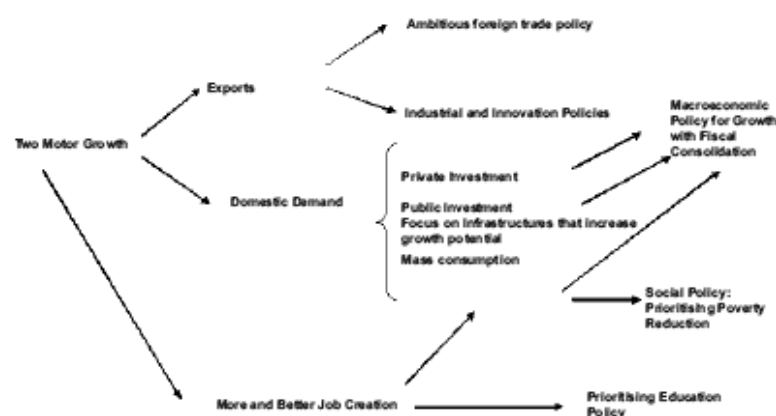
Ambitious foreign trade policy

Exports

Industrial and Innovation Policies

Macroeconomic Policy for Growth with Fiscal Consolidation

Two Motor Growth

Domestic Demand

Private Investment

Public Investment
Focus on infrastructures that increase growth potential

Mass consumption

Social Policy: Prioritising Poverty Reduction

More and Better Job Creation

Prioritising Education Policy